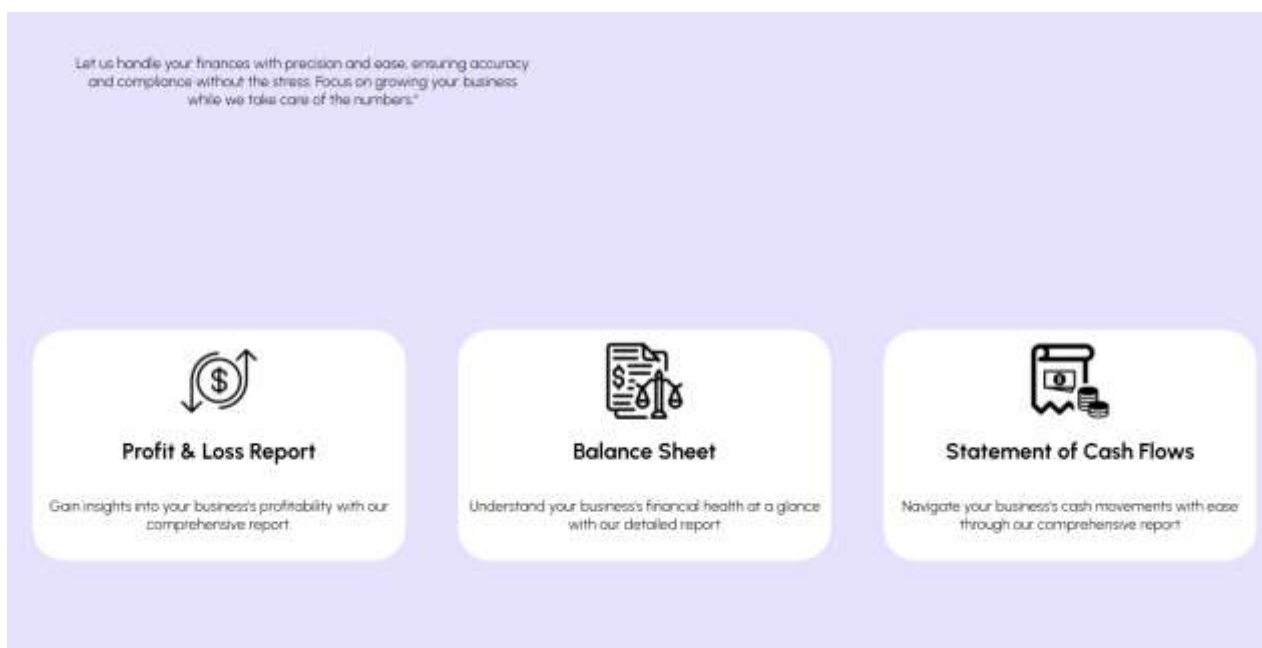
Let us handle your finances with precision and ease, ensuring accuracy and compliance without the stress. Focus on growing your business while we take care of the numbers."

Profit & Loss Report

Gain insights into your business's profitability with our comprehensive report.

Balance Sheet

Understand your business's financial health at a glance with our detailed report.

Statement of Cash Flows

Navigate your business's cash movements with ease through our comprehensive report.